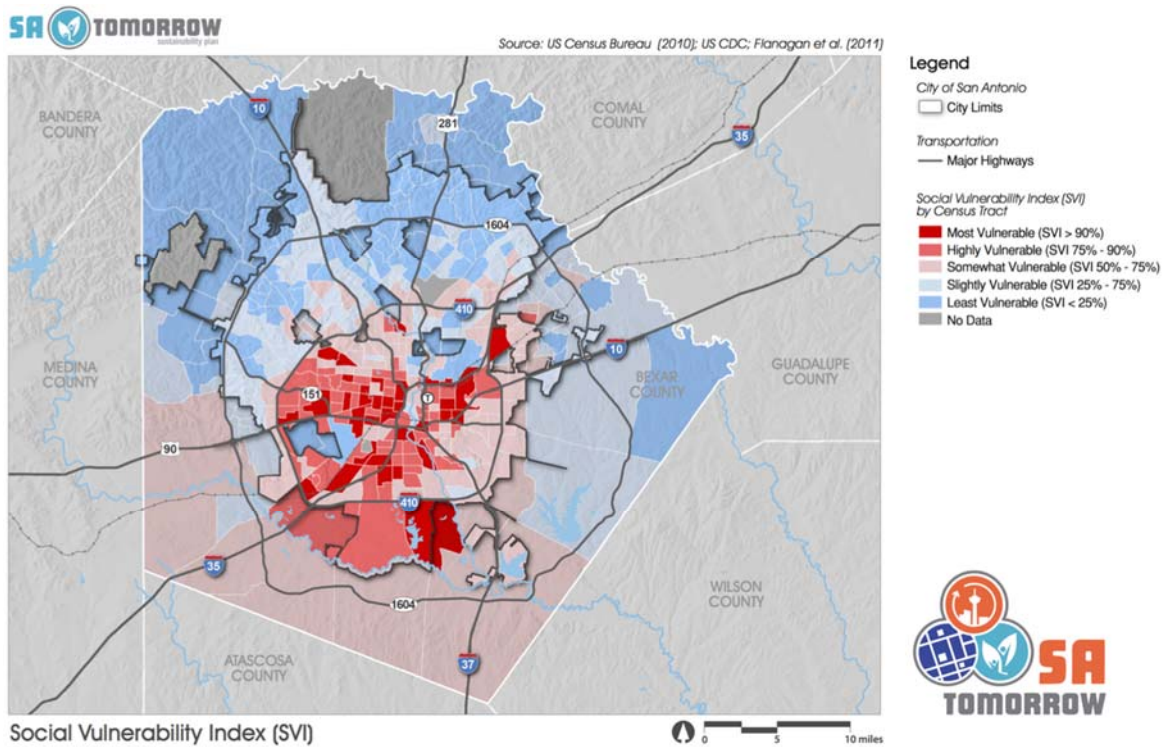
SA TOMORROW
sustainability plan

Source: US Census Bureau (2010); US CDC; Flanagan et al. (2011)

Legend

City of San Antonio
City Limits

Transportation
Major Highways

Social Vulnerability Index (SVI) by Census Tract
Most Vulnerable (SVI > 90%)
Highly Vulnerable (SVI 75% - 90%)
Somewhat Vulnerable (SVI 50% - 75%)
Slightly Vulnerable (SVI 25% - 75%)
Least Vulnerable (SVI < 25%)
No Data

BANDERA COUNTY
COMAL COUNTY
MEDINA COUNTY
BEXAR COUNTY
GUADALUPE COUNTY
WILSON COUNTY
ATASCOSA COUNTY

10
281
35
1604
410
10
151
90
410
35
1604
37

SA TOMORROW

Social Vulnerability Index (SVI)

0 5 10 miles